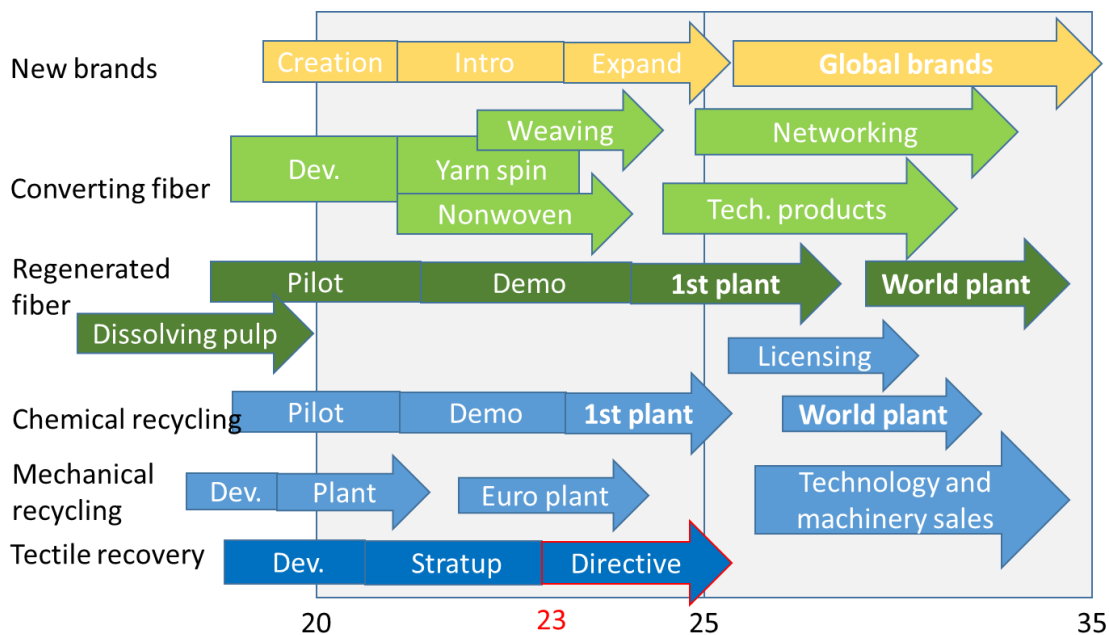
New brands

Creation | Intro | Expand | **Global brands**

Converting fiber

Weaving | Networking
Dev. | Yarn spin
Nonwoven | Tech. products

Regenerated fiber

Pilot | Demo | **1st plant** | **World plant**
Dissolving pulp

Licensing

Chemical recycling

Pilot | Demo | **1st plant** | **World plant**

Mechanical recycling

Dev. | Plant | Euro plant | Technology and machinery sales

Tectile recovery

Dev. | Stratup | Directive

20 | 23 | 25 | 35